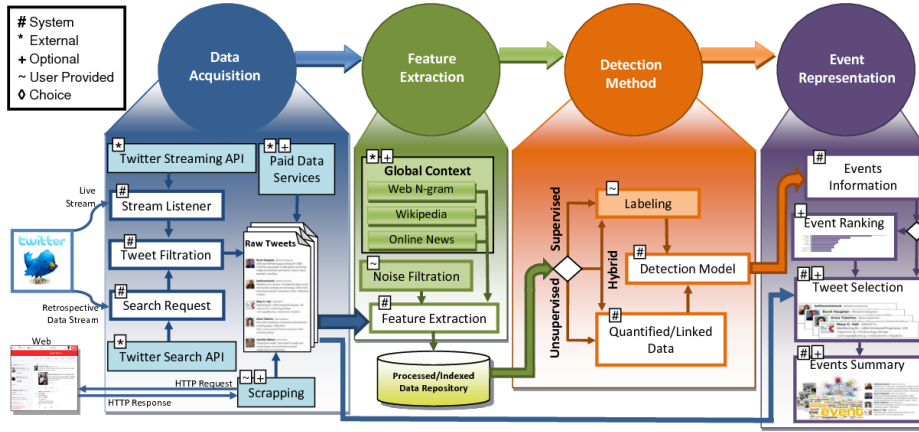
# System
* External
+ Optional
~ User Provided
◊ Choice

Data Acquisition

Feature Extraction

Detection Method

Event Representation

*
Twitter Streaming API

* +
Paid Data Services

Live Stream

#
Stream Listener

#
Tweet Filtration

Raw Tweets

twitter

Retrospective Data Stream

#
Search Request

*
Twitter Search API

Web

HTTP Request

HTTP Response

~ +
Scrapping

* +
Global Context

Web N-gram

Wikipedia

Online News

~
Noise Filtration

#
Feature Extraction

Processed/Indexed Data Repository

Supervised

Unsupervised

Hybrid

~
Labeling

#
Detection Model

#
Quantified/Linked Data

#
Events Information

+
Event Ranking

# +
Tweet Selection

# +
Events Summary

event